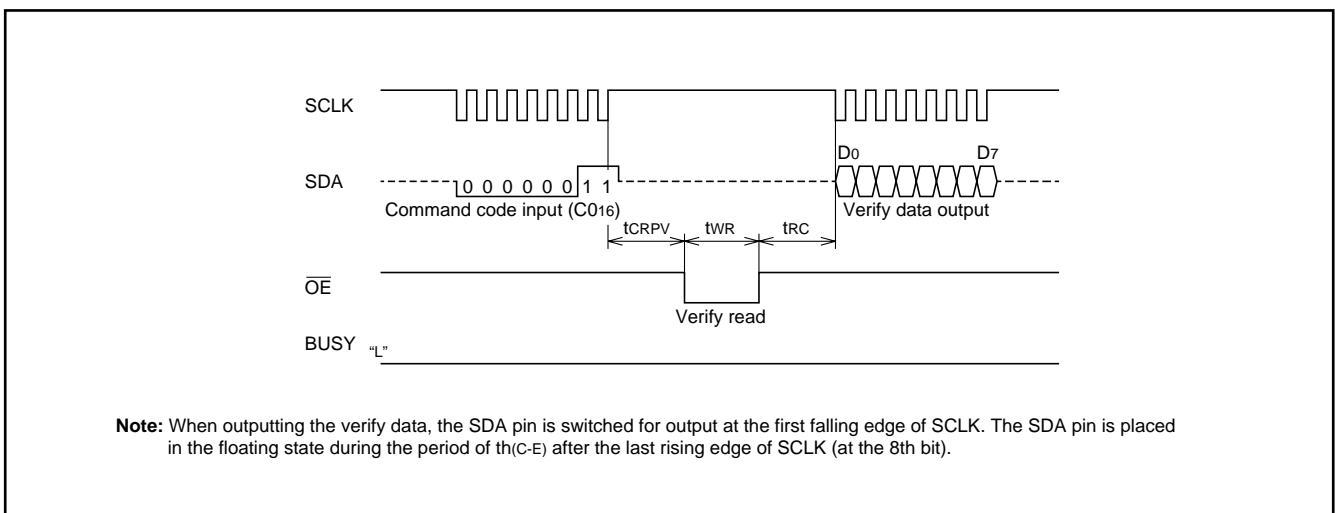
SCLK

SDA

0 0 0 0 0 0 1 1

Command code input ($C0_{16}$)

$D_0$

$D_7$

Verify data output

$t_{CRPV}$

$t_{WR}$

$t_{RC}$

$\overline{OE}$

Verify read

BUSY “L”

**Note:** When outputting the verify data, the SDA pin is switched for output at the first falling edge of SCLK. The SDA pin is placed in the floating state during the period of $t_{h(C-E)}$ after the last rising edge of SCLK (at the 8th bit).